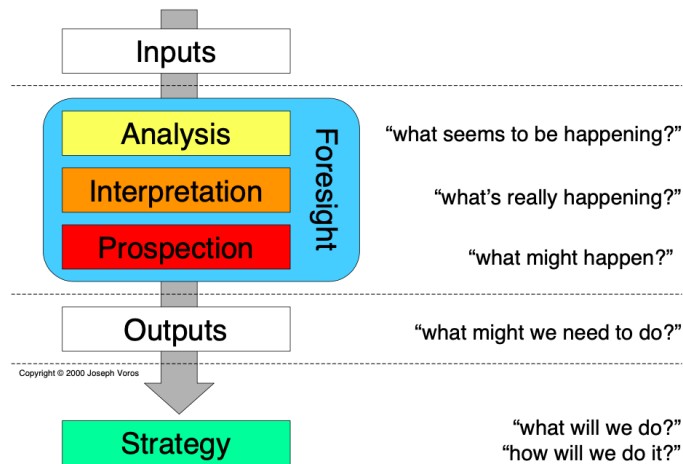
Inputs

Analysis
Interpretation
Prospection
Foresight

"what seems to be happening?"
"what's really happening?"
"what might happen?"

Outputs
"what might we need to do?"

Copyright © 2000 Joseph Voros

Strategy
"what will we do?"
"how will we do it?"